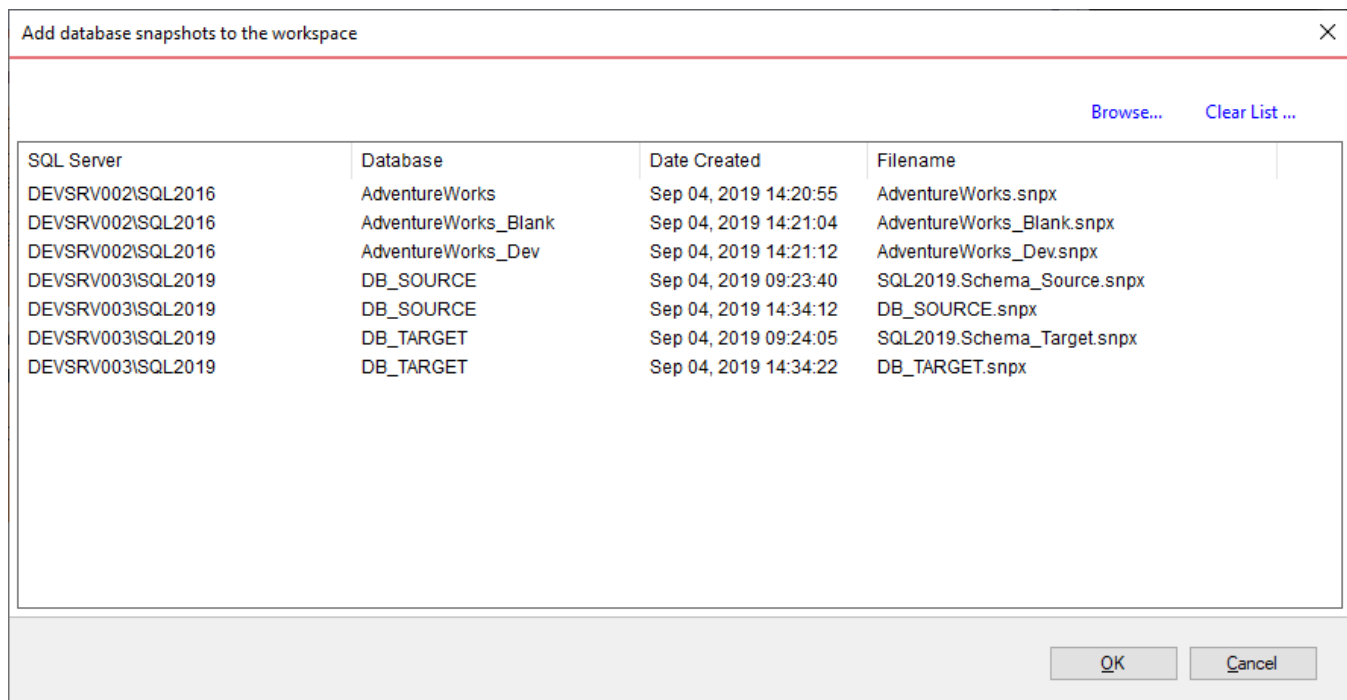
Add database snapshots to the workspace

Browse... Clear List ...

| SQL Server | Database | Date Created | Filename |
|---|---|---|---|
| DEVSRV002\SQL2016 | AdventureWorks | Sep 04, 2019 14:20:55 | AdventureWorks.snpx |
| DEVSRV002\SQL2016 | AdventureWorks_Blank | Sep 04, 2019 14:21:04 | AdventureWorks_Blank.snpx |
| DEVSRV002\SQL2016 | AdventureWorks_Dev | Sep 04, 2019 14:21:12 | AdventureWorks_Dev.snpx |
| DEVSRV003\SQL2019 | DB_SOURCE | Sep 04, 2019 09:23:40 | SQL2019.Schema_Source.snpx |
| DEVSRV003\SQL2019 | DB_SOURCE | Sep 04, 2019 14:34:12 | DB_SOURCE.snpx |
| DEVSRV003\SQL2019 | DB_TARGET | Sep 04, 2019 09:24:05 | SQL2019.Schema_Target.snpx |
| DEVSRV003\SQL2019 | DB_TARGET | Sep 04, 2019 14:34:22 | DB_TARGET.snpx |

OK Cancel